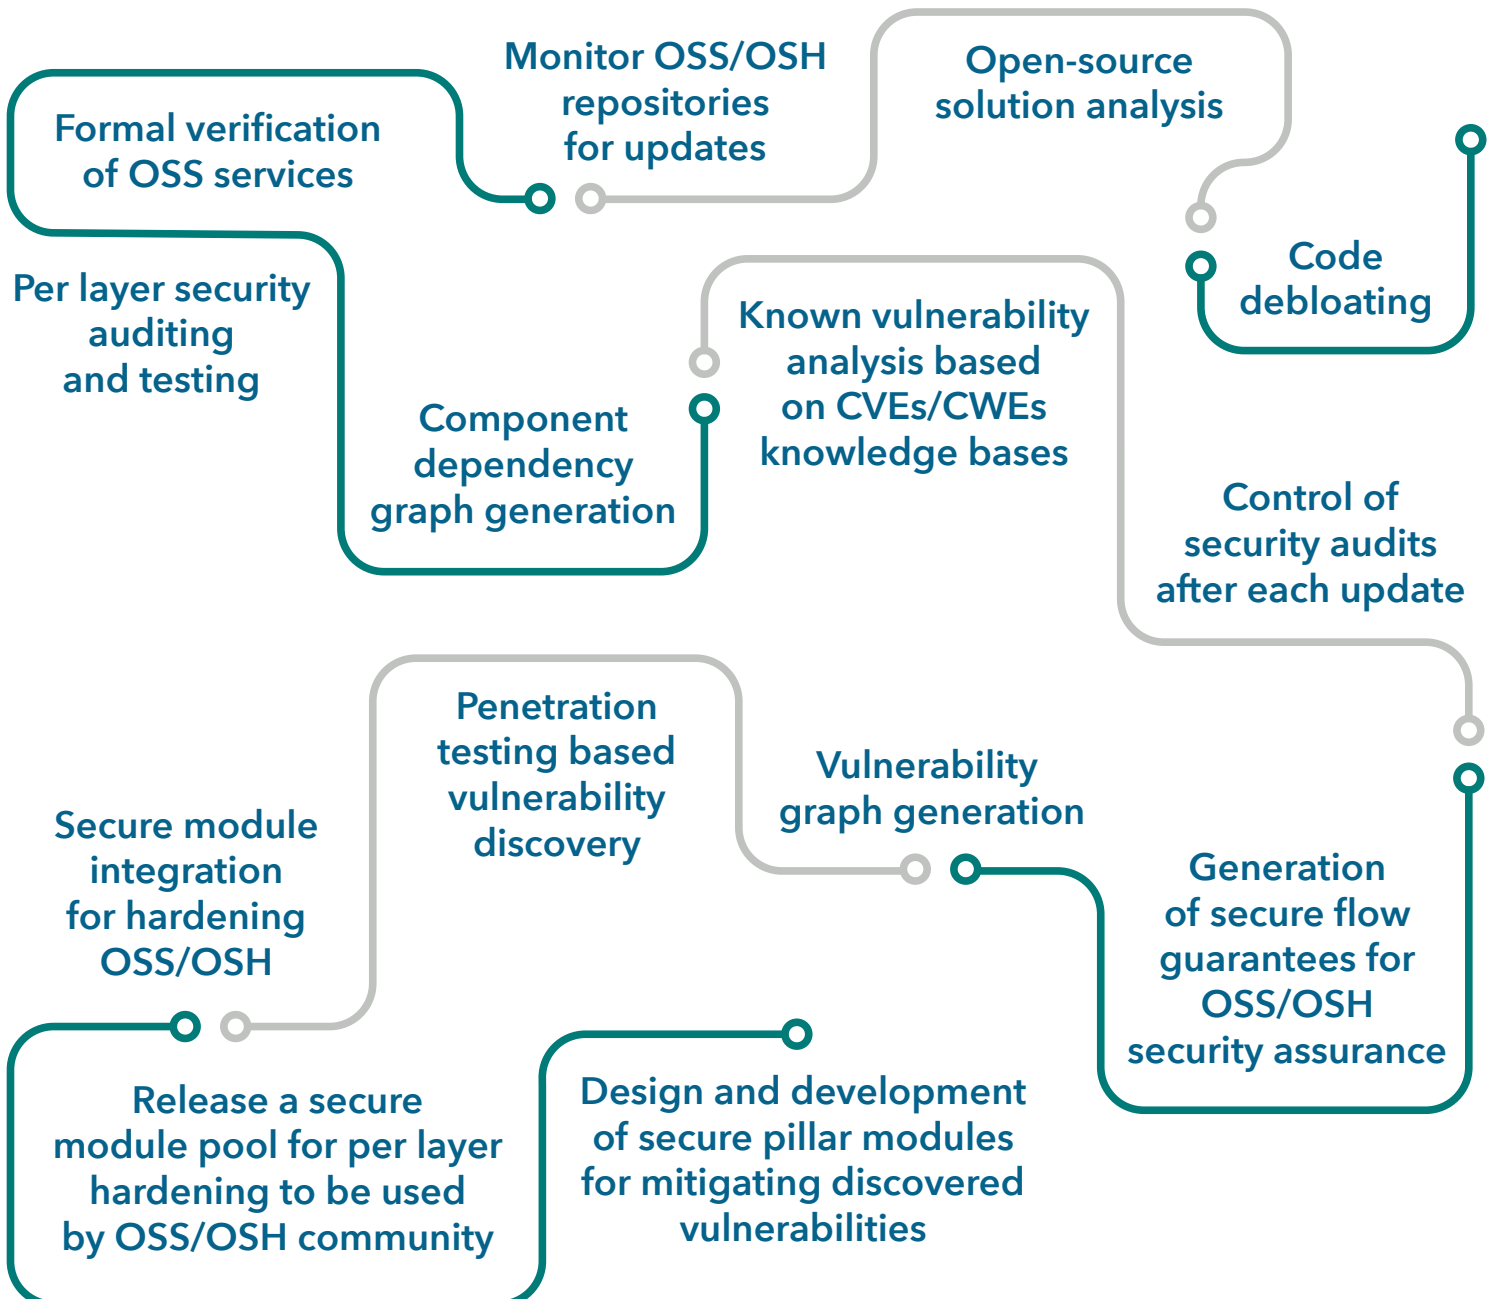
Formal verification of OSS services

Monitor OSS/OSH repositories for updates

Open-source solution analysis

Code debloating

Per layer security auditing and testing

Component dependency graph generation

Known vulnerability analysis based on CVEs/CWEs knowledge bases

Control of security audits after each update

Secure module integration for hardening OSS/OSH

Penetration testing based vulnerability discovery

Vulnerability graph generation

Generation of secure flow guarantees for OSS/OSH security assurance

Release a secure module pool for per layer hardening to be used by OSS/OSH community

Design and development of secure pillar modules for mitigating discovered vulnerabilities